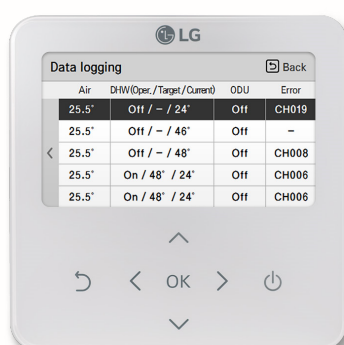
LG

Data logging
Back

| Air | DHW(Oper./Target/Current) | ODU | Error |
|---|---|---|---|
| 25.5° | Off / – / 24° | Off | CH019 |
| 25.5° | Off / – / 46° | Off | – |
| 25.5° | Off / – / 48° | Off | CH008 |
| 25.5° | On / 48° / 24° | Off | CH006 |
| 25.5° | On / 48° / 24° | Off | CH006 |

OK